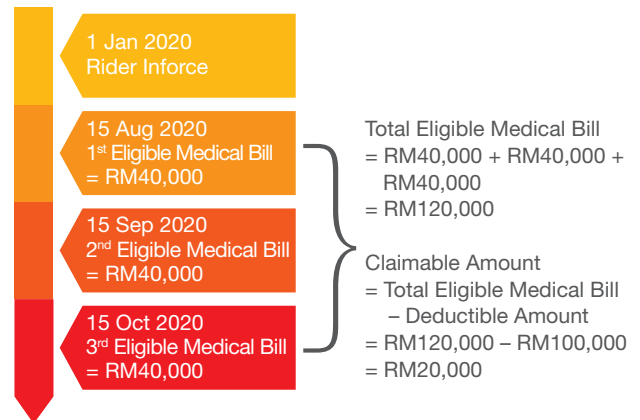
1 Jan 2020
Rider Inforce

15 Aug 2020
1$^{st}$ Eligible Medical Bill
= RM40,000

15 Sep 2020
2$^{nd}$ Eligible Medical Bill
= RM40,000

15 Oct 2020
3$^{rd}$ Eligible Medical Bill
= RM40,000

Total Eligible Medical Bill
= RM40,000 + RM40,000 + RM40,000
= RM120,000

Claimable Amount
= Total Eligible Medical Bill – Deductible Amount
= RM120,000 – RM100,000
= RM20,000